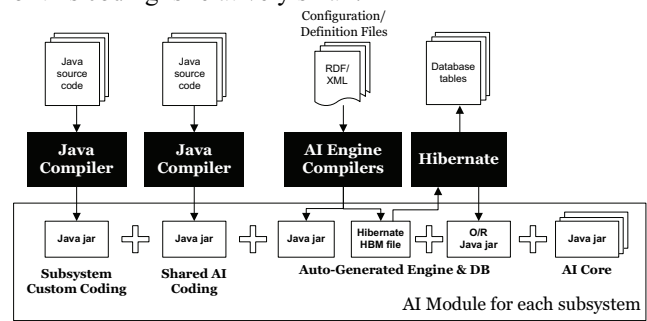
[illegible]

Java source code

Java source code

Configuration/ Definition Files

RDF/ XML

Database tables

Java Compiler

Java Compiler

AI Engine Compilers

Hibernate

Java jar

Java jar

Java jar

Hibernate HBM file

O/R Java jar

Java jar

Subsystem Custom Coding

Shared AI Coding

Auto-Generated Engine & DB

AI Core

AI Module for each subsystem